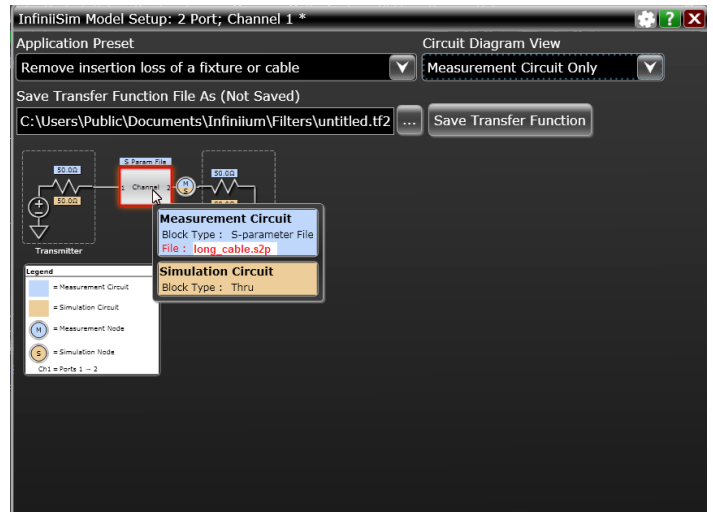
InfiniiSim Model Setup: 2 Port; Channel 1 *

?

Application Preset

Remove insertion loss of a fixture or cable

Circuit Diagram View

Measurement Circuit Only

Save Transfer Function File As (Not Saved)

C:\Users\Public\Documents\Infiniium\Filters\untitled.tf2

...

Save Transfer Function

50.0Ω

50.0Ω

S Param File

1 Channel 2

M S

50.0Ω

Transmitter

Measurement Circuit
Block Type : S-parameter File
File : long_cable.s2p

Simulation Circuit
Block Type : Thru

Legend
= Measurement Circuit
= Simulation Circuit
M = Measurement Node
S = Simulation Node
Ch1 = Ports 1 → 2